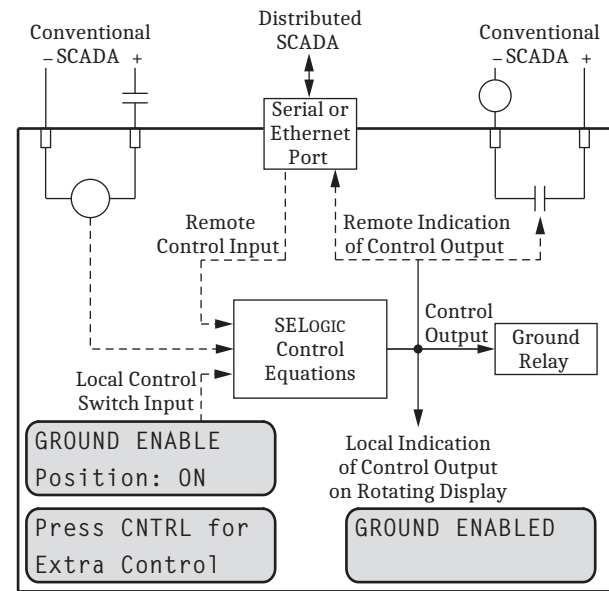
Conventional
– SCADA +

Distributed
SCADA

Conventional
– SCADA +

Serial or
Ethernet
Port

Remote
Control Input

Remote Indication
of Control Output

SELOGIC
Control
Equations

Control
Output

Ground
Relay

Local Control
Switch Input

GROUND ENABLE
Position: ON

Local Indication
of Control Output
on Rotating Display

Press CNTRL for
Extra Control

GROUND ENABLED